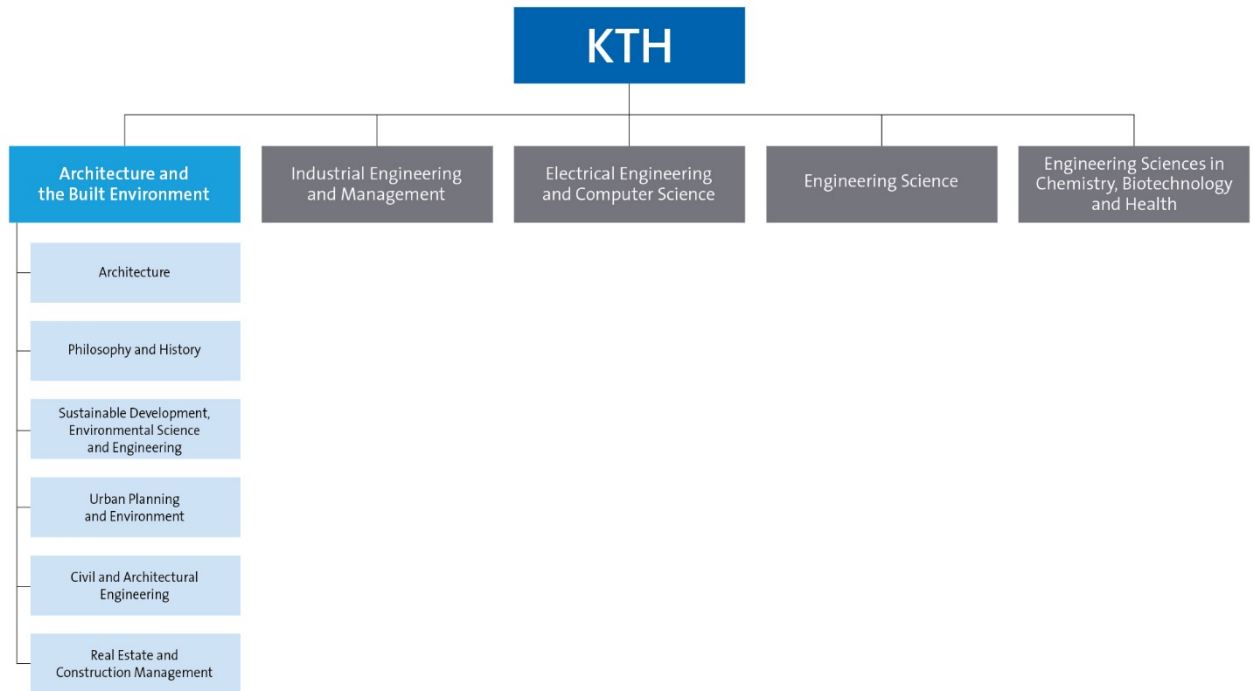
KTH

Architecture and the Built Environment

Industrial Engineering and Management

Electrical Engineering and Computer Science

Engineering Science

Engineering Sciences in Chemistry, Biotechnology and Health

Architecture

Philosophy and History

Sustainable Development, Environmental Science and Engineering

Urban Planning and Environment

Civil and Architectural Engineering

Real Estate and Construction Management